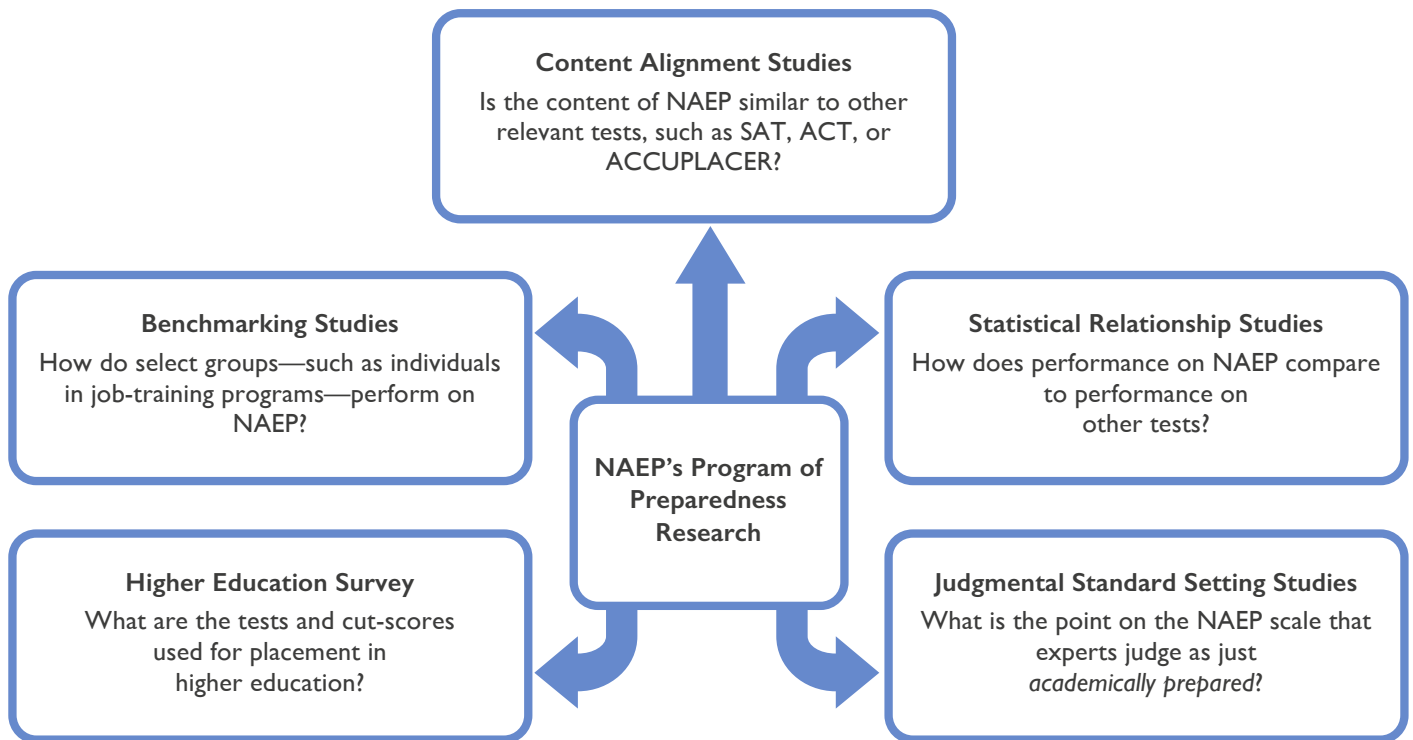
Content Alignment Studies

Is the content of NAEP similar to other relevant tests, such as SAT, ACT, or ACCUPLACER?

Benchmarking Studies

How do select groups—such as individuals in job-training programs—perform on NAEP?

Statistical Relationship Studies

How does performance on NAEP compare to performance on other tests?

NAEP's Program of Preparedness Research

Higher Education Survey

What are the tests and cut-scores used for placement in higher education?

Judgmental Standard Setting Studies

What is the point on the NAEP scale that experts judge as just *academically prepared*?